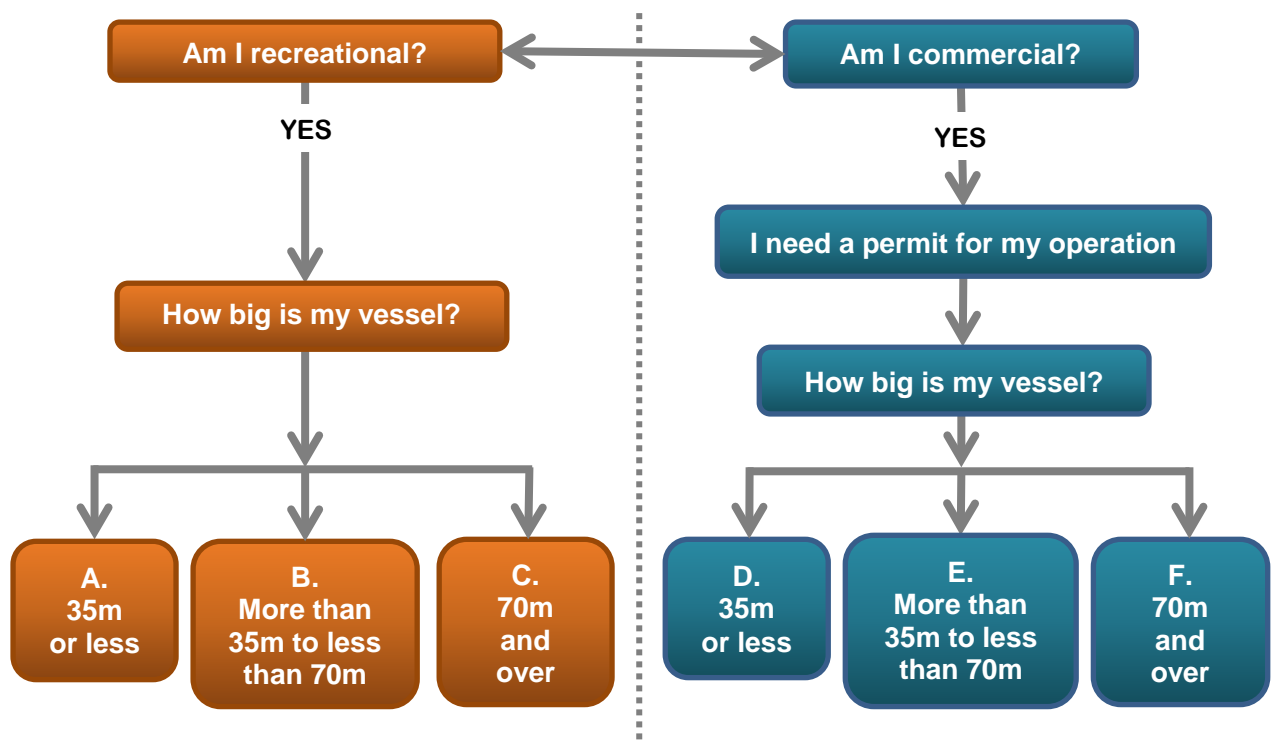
Am I recreational?

YES

How big is my vessel?

A.
35m
or less

B.
More than
35m to less
than 70m

C.
70m
and
over

Am I commercial?

YES

I need a permit for my operation

How big is my vessel?

D.
35m
or less

E.
More than
35m to less
than 70m

F.
70m
and
over